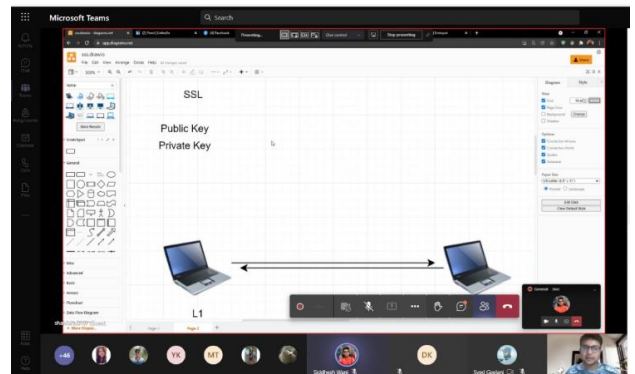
Microsoft Teams

Search

Presenting

Stop presenting

Give control

SSL

Public Key
Private Key

L1

More Shapes

Diagram

Style

Edit Data

Clear Default Style

Page-1

Page-2

+46

YK

MT

DK

Siddhesh Ware

Syed Gazlani